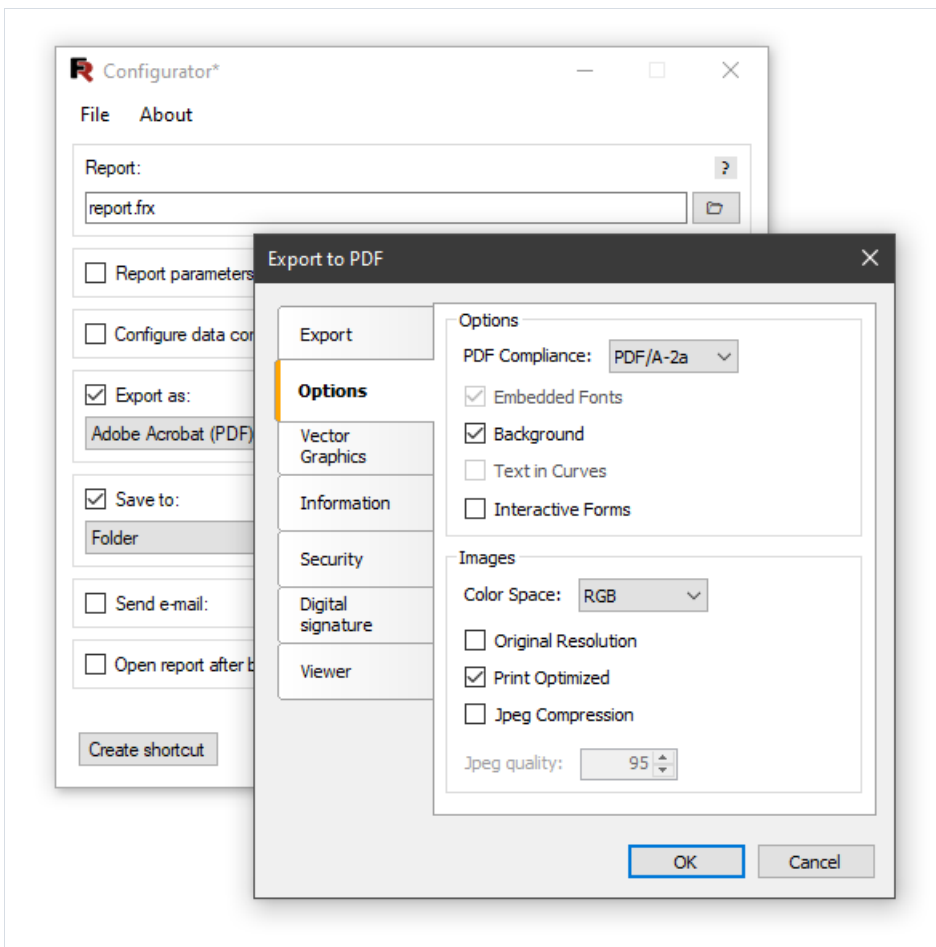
FR Configurator*

File About

Report:

?

report.frx

Report parameters

Configure data co

Export as:

Adobe Acrobat (PDF)

Save to:

Folder

Send e-mail:

Open report after b

Create shortcut

Export to PDF

Export

Options

Vector Graphics

Information

Security

Digital signature

Viewer

Options

PDF Compliance: PDF/A-2a

Embedded Fonts

Background

Text in Curves

Interactive Forms

Images

Color Space: RGB

Original Resolution

Print Optimized

Jpeg Compression

Jpeg quality: 95

OK

Cancel